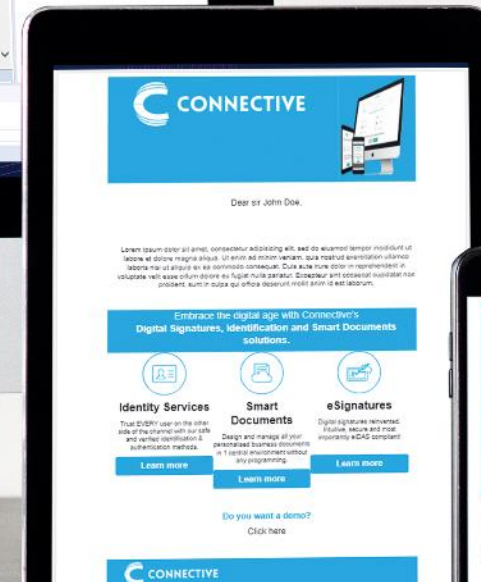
CONNECTIVE

Dear sir John Doe,

Lorem ipsum dolor sit amet, consectetur adipisicing elit, sed do eiusmod tempor incididunt ut labore et dolore magna aliqua. Ut enim ad minim veniam, quis nostrud exercitation ullamco laboris nisi ut aliquip ex ea commodo consequat. Duis aute irure dolor in reprehenderit in voluptate velit esse cillum dolore eu fugiat nulla pariatur. Excepteur sint occaecat cupidatat non proident, sunt in culpa qui officia deserunt mollit anim id est laborum.

Embrace the digital age with Connective's
Digital Signatures, Identification and Smart Documents solutions.

Identity Services
Trust EVERY user on the other side of the channel with our safe and verified identification & authentication methods.
Learn more

Smart Documents
Design and manage all your personalised business documents in 1 central environment without any programming.
Learn more

eSignatures
Digital signatures reinvented. Intuitive, secure and most importantly eIDAS compliant
Learn more

Do you want a demo?
Click here

CONNECTIVE